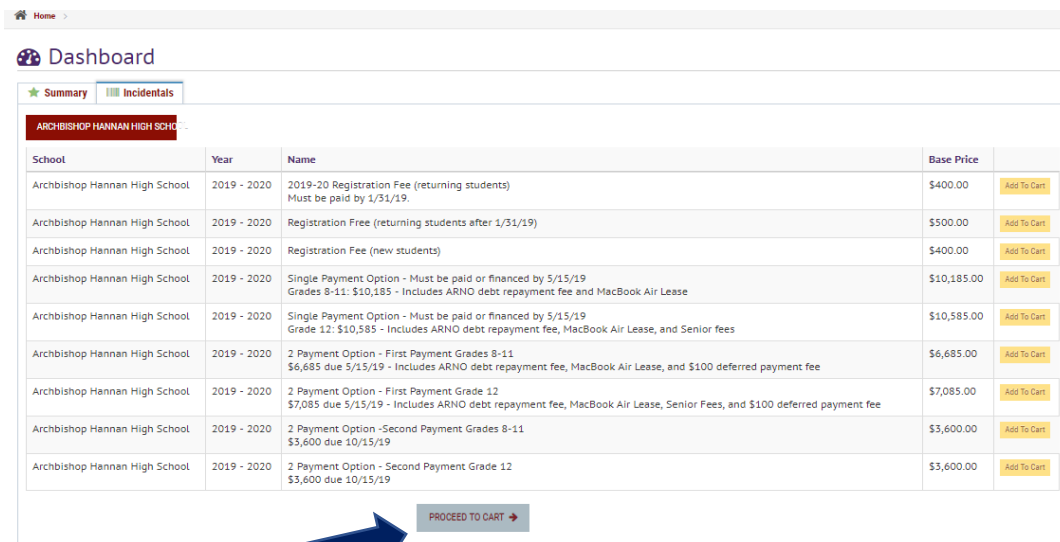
Home >

Dashboard

Summary | Incidentals

ARCHBISHOP HANNAN HIGH SCHO

| School | Year | Name | Base Price | |
|---|---|---|---|---|
| Archbishop Hannan High School | 2019 - 2020 | 2019-20 Registration Fee (returning students) Must be paid by 1/31/19. | $400.00 | Add To Cart |
| Archbishop Hannan High School | 2019 - 2020 | Registration Free (returning students after 1/31/19) | $500.00 | Add To Cart |
| Archbishop Hannan High School | 2019 - 2020 | Registration Fee (new students) | $400.00 | Add To Cart |
| Archbishop Hannan High School | 2019 - 2020 | Single Payment Option - Must be paid or financed by 5/15/19 Grades 8-11: $10,185 - Includes ARNO debt repayment fee and MacBook Air Lease | $10,185.00 | Add To Cart |
| Archbishop Hannan High School | 2019 - 2020 | Single Payment Option - Must be paid or financed by 5/15/19 Grade 12: $10,585 - Includes ARNO debt repayment fee, MacBook Air Lease, and Senior fees | $10,585.00 | Add To Cart |
| Archbishop Hannan High School | 2019 - 2020 | 2 Payment Option - First Payment Grades 8-11 $6,685 due 5/15/19 - Includes ARNO debt repayment fee, MacBook Air Lease, and $100 deferred payment fee | $6,685.00 | Add To Cart |
| Archbishop Hannan High School | 2019 - 2020 | 2 Payment Option - First Payment Grade 12 $7,085 due 5/15/19 - Includes ARNO debt repayment fee, MacBook Air Lease, Senior Fees, and $100 deferred payment fee | $7,085.00 | Add To Cart |
| Archbishop Hannan High School | 2019 - 2020 | 2 Payment Option -Second Payment Grades 8-11 $3,600 due 10/15/19 | $3,600.00 | Add To Cart |
| Archbishop Hannan High School | 2019 - 2020 | 2 Payment Option - Second Payment Grade 12 $3,600 due 10/15/19 | $3,600.00 | Add To Cart |

PROCEED TO CART